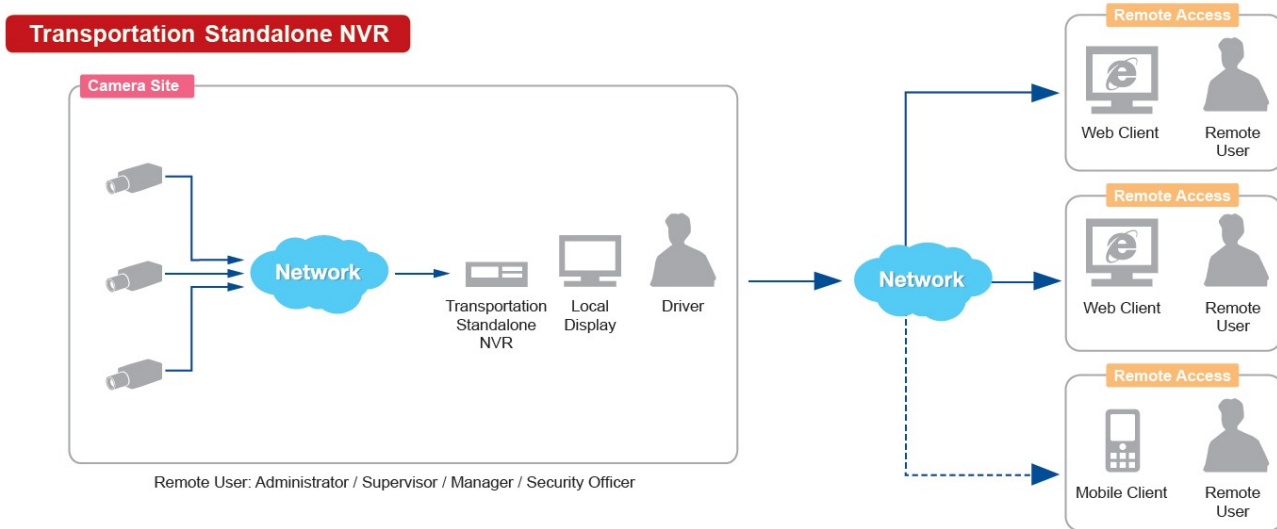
Transportation Standalone NVR

Camera Site

Network

Transportation Standalone NVR

Local Display

Driver

Remote User: Administrator / Supervisor / Manager / Security Officer

Network

Remote Access

Web Client

Remote User

Remote Access

Web Client

Remote User

Remote Access

Mobile Client

Remote User